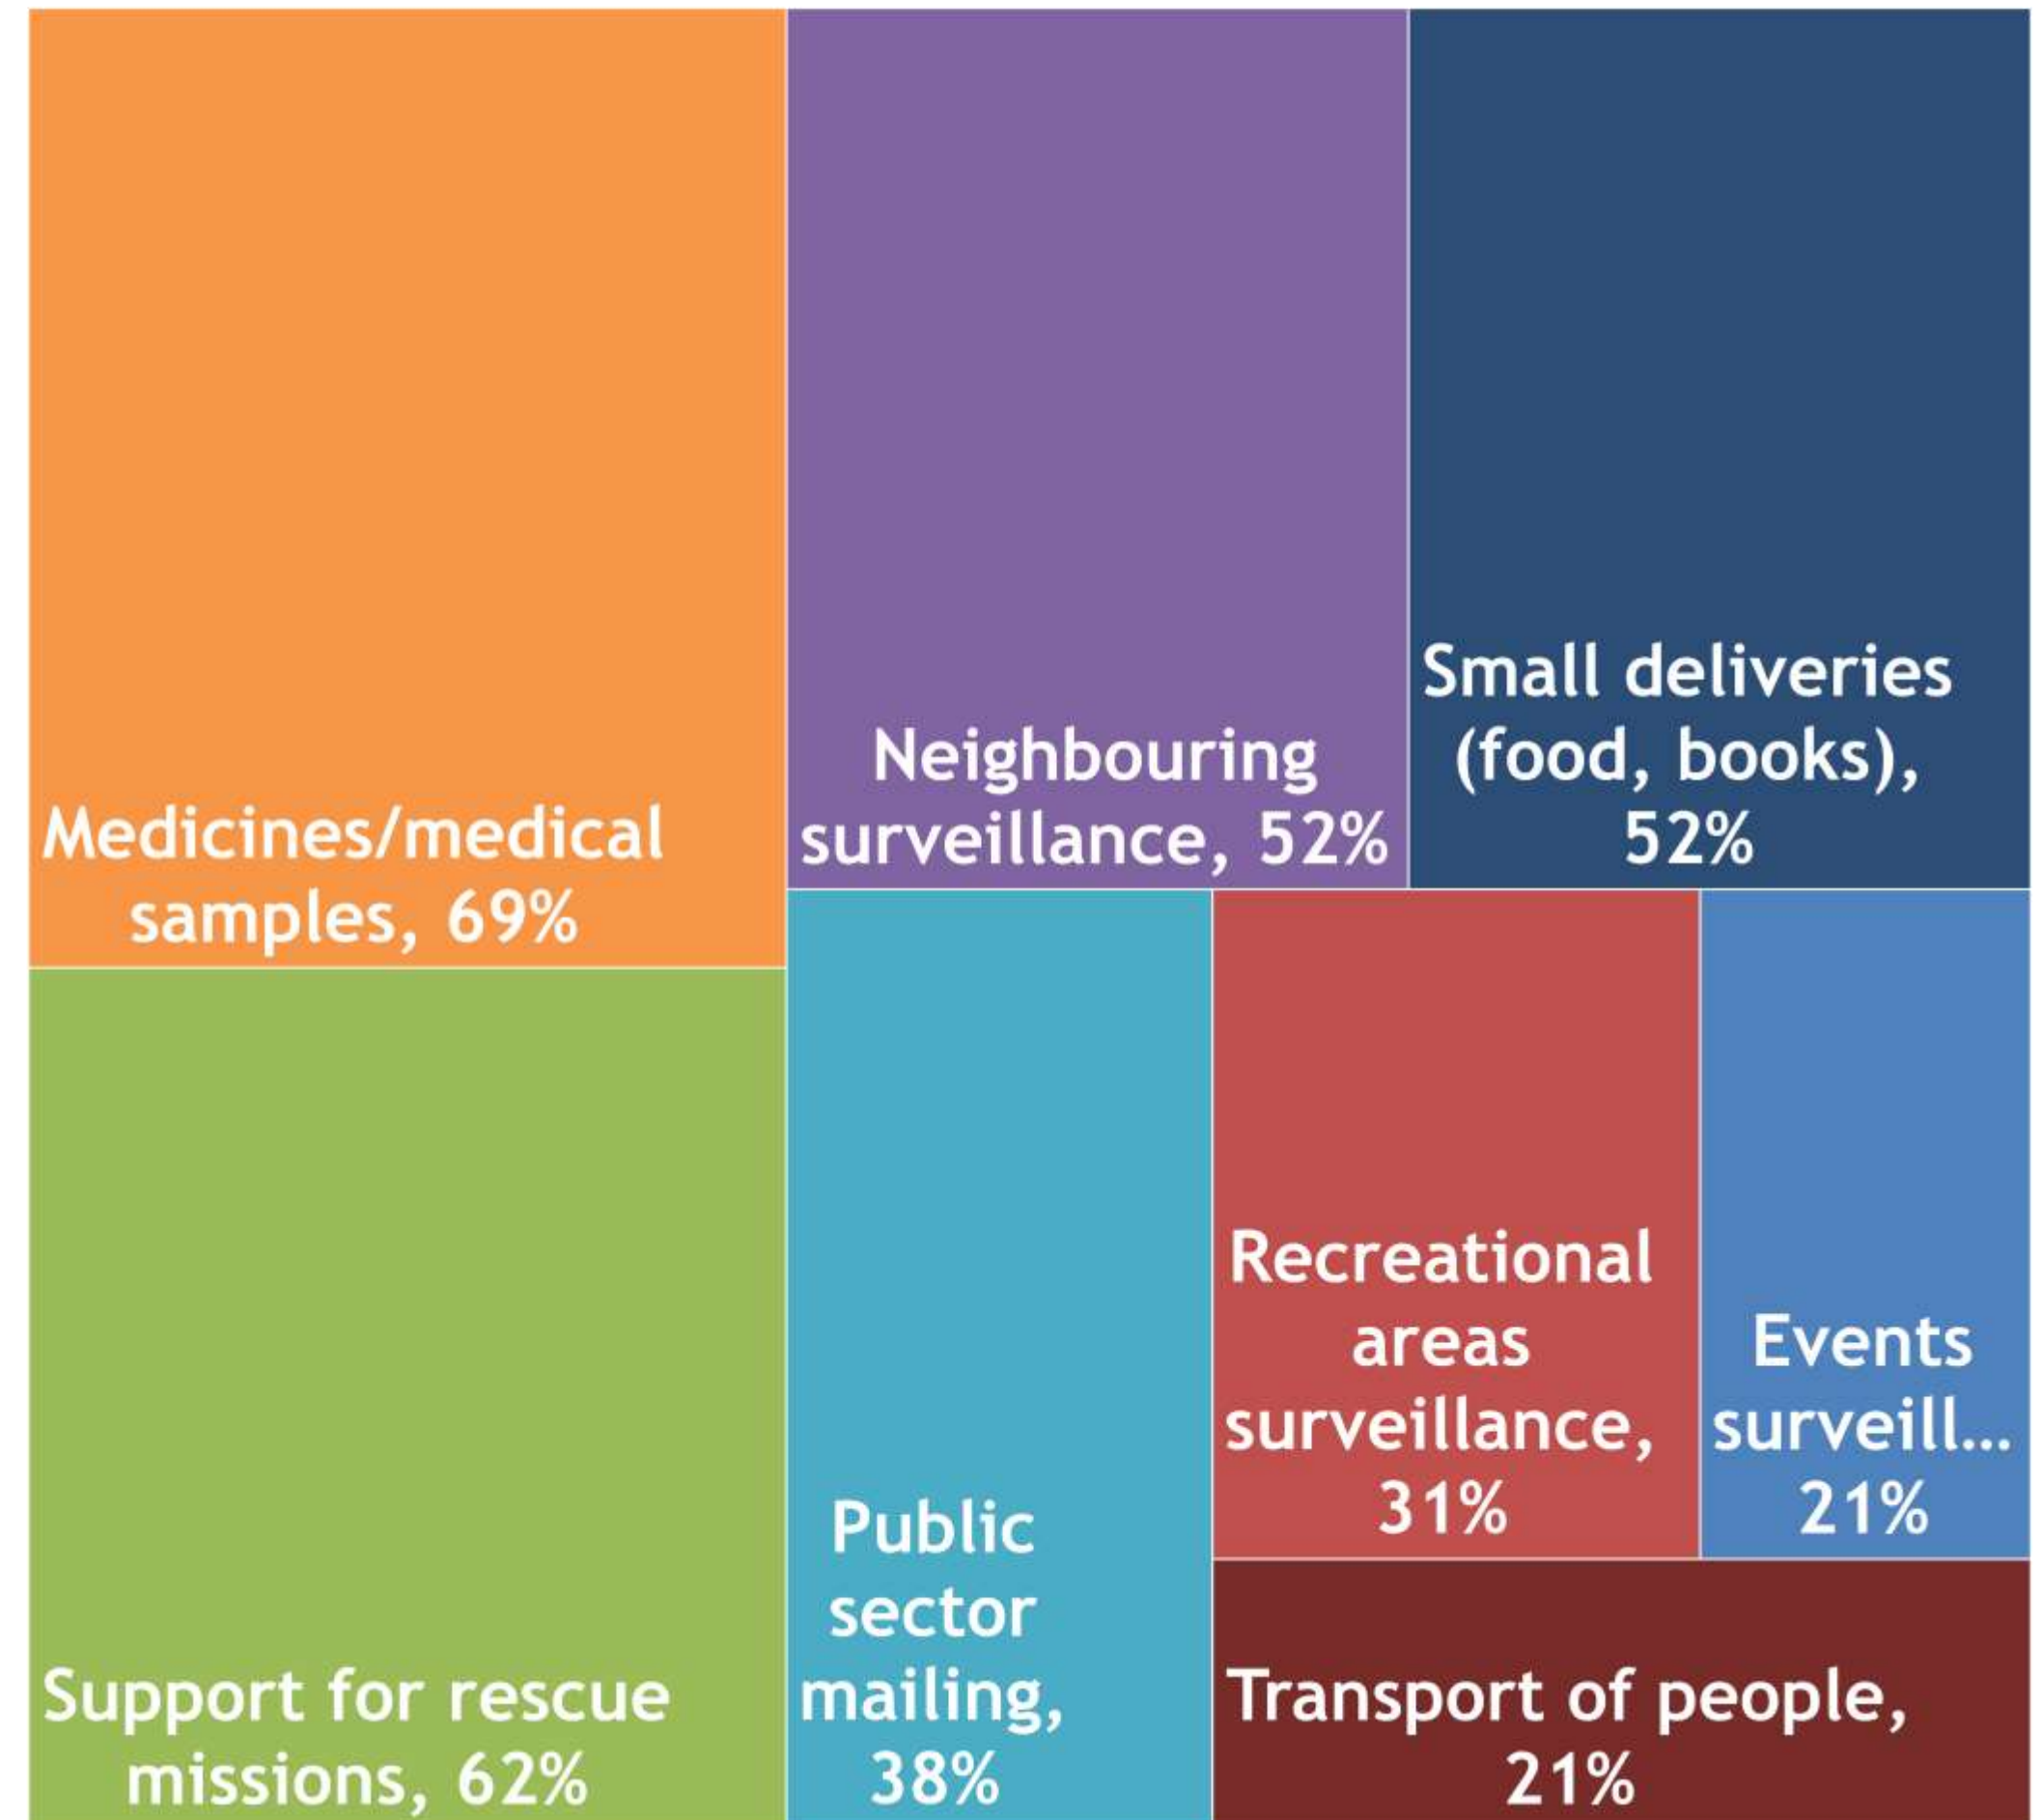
Medicines/medical samples, 69%

Neighbouring surveillance, 52%

Small deliveries (food, books), 52%

Support for rescue missions, 62%

Public sector mailing, 38%

Recreational areas surveillance, 31%

Events surveill... 21%

Transport of people, 21%